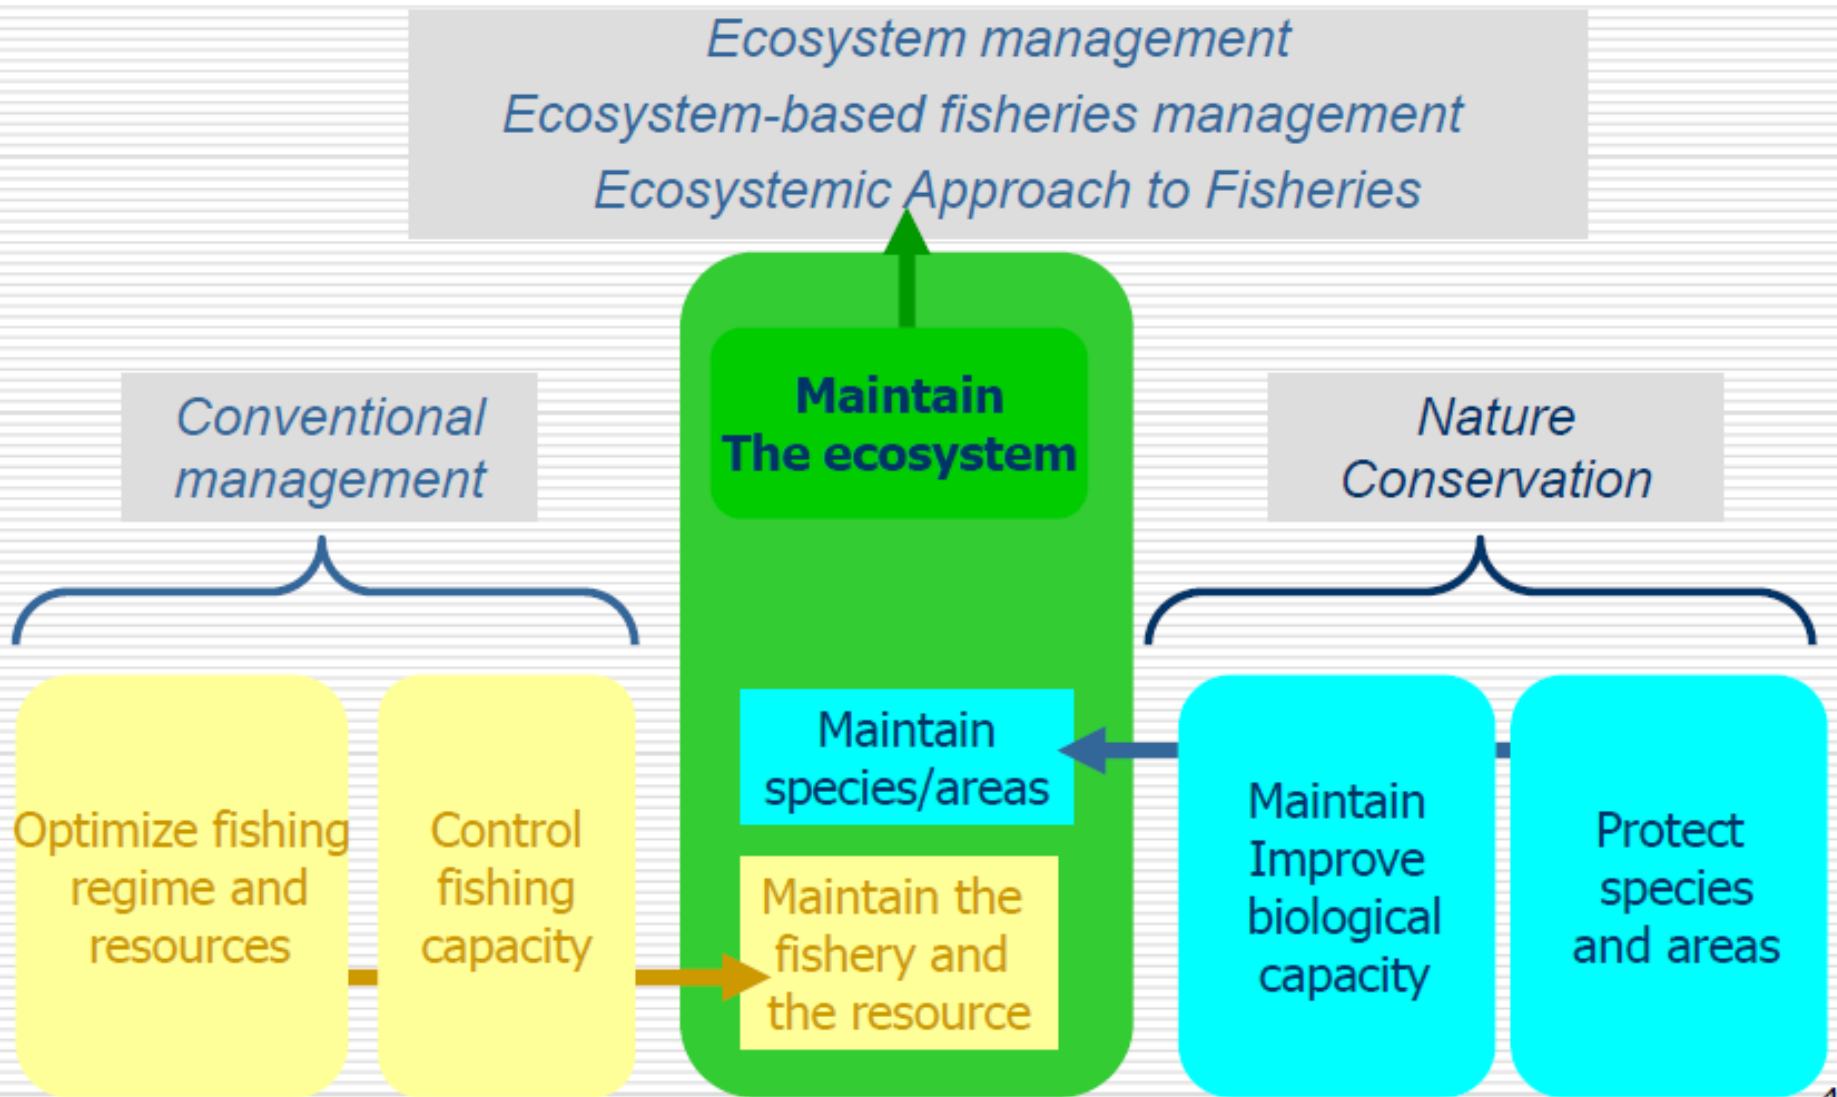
Ecosystem management
Ecosystem-based fisheries management
Ecosystemic Approach to Fisheries

Conventional management

Maintain The ecosystem

Nature Conservation

Optimize fishing regime and resources

Control fishing capacity

Maintain species/areas

Maintain the fishery and the resource

Maintain Improve biological capacity

Protect species and areas